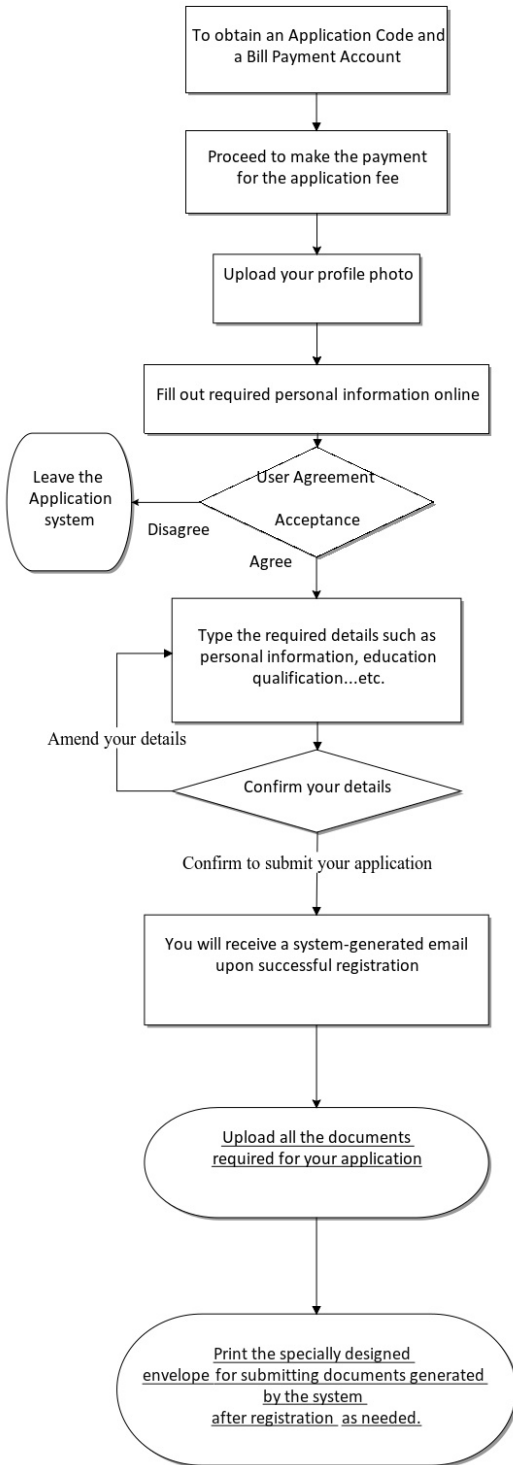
To obtain an Application Code and a Bill Payment Account

Proceed to make the payment for the application fee

Upload your profile photo

Fill out required personal information online

Leave the Application system

User Agreement

Acceptance

Disagree

Agree

Type the required details such as personal information, education qualification...etc.

Amend your details

Confirm your details

Confirm to submit your application

You will receive a system-generated email upon successful registration

Upload all the documents required for your application

Print the specially designed envelope for submitting documents generated by the system after registration as needed.